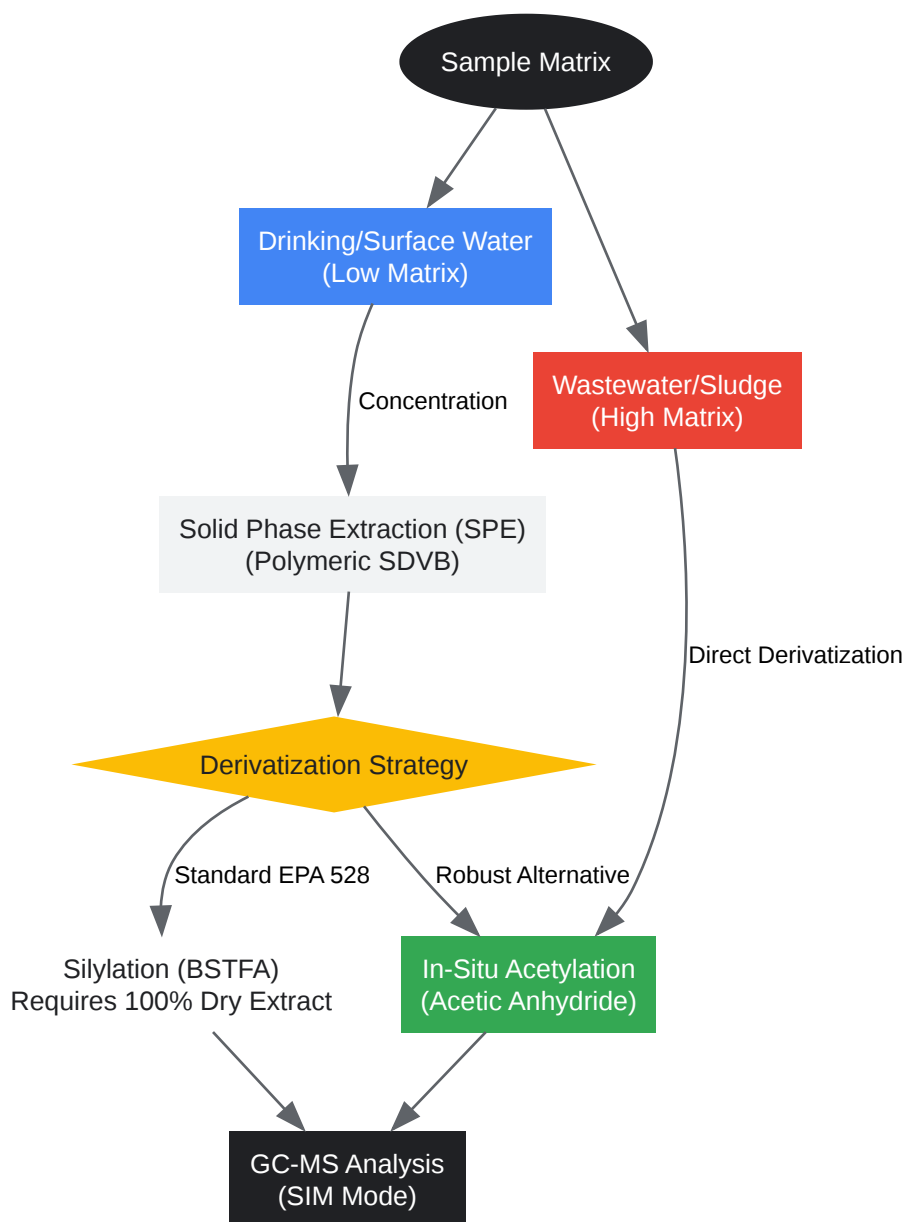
Sample Matrix

Drinking/Surface Water
(Low Matrix)

Wastewater/Sludge
(High Matrix)

Concentration

Solid Phase Extraction (SPE)
(Polymeric SDVB)

Direct Derivatization

Derivatization Strategy

Standard EPA 528

Robust Alternative

Silylation (BSTFA)
Requires 100% Dry Extract

In-Situ Acetylation
(Acetic Anhydride)

GC-MS Analysis
(SIM Mode)